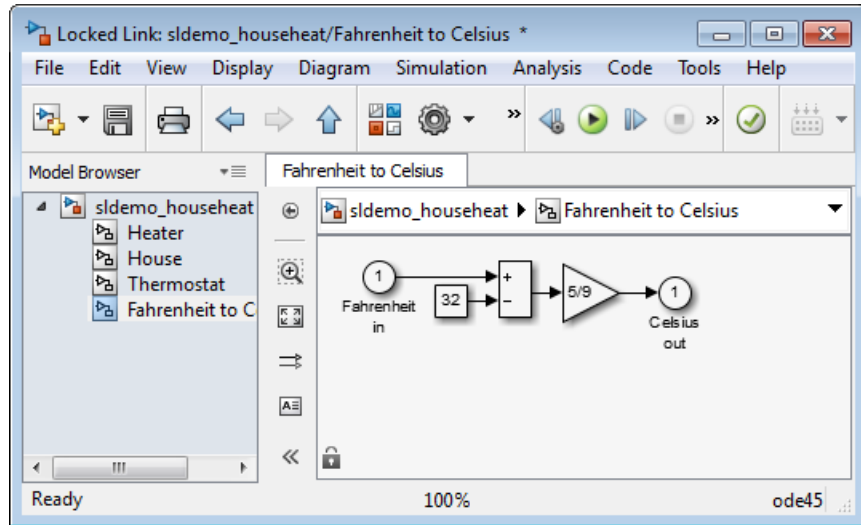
Locked Link: sldemo_househeat/Fahrenheit to Celsius *

File Edit View Display Diagram Simulation Analysis Code Tools Help

Model Browser

Fahrenheit to Celsius

sldemo_househeat
Heater
House
Thermostat
Fahrenheit to C

sldemo_househeat ▸ Fahrenheit to Celsius

1
Fahrenheit in

32

+
–

5/9

1
Celsius out

Ready 100% ode45